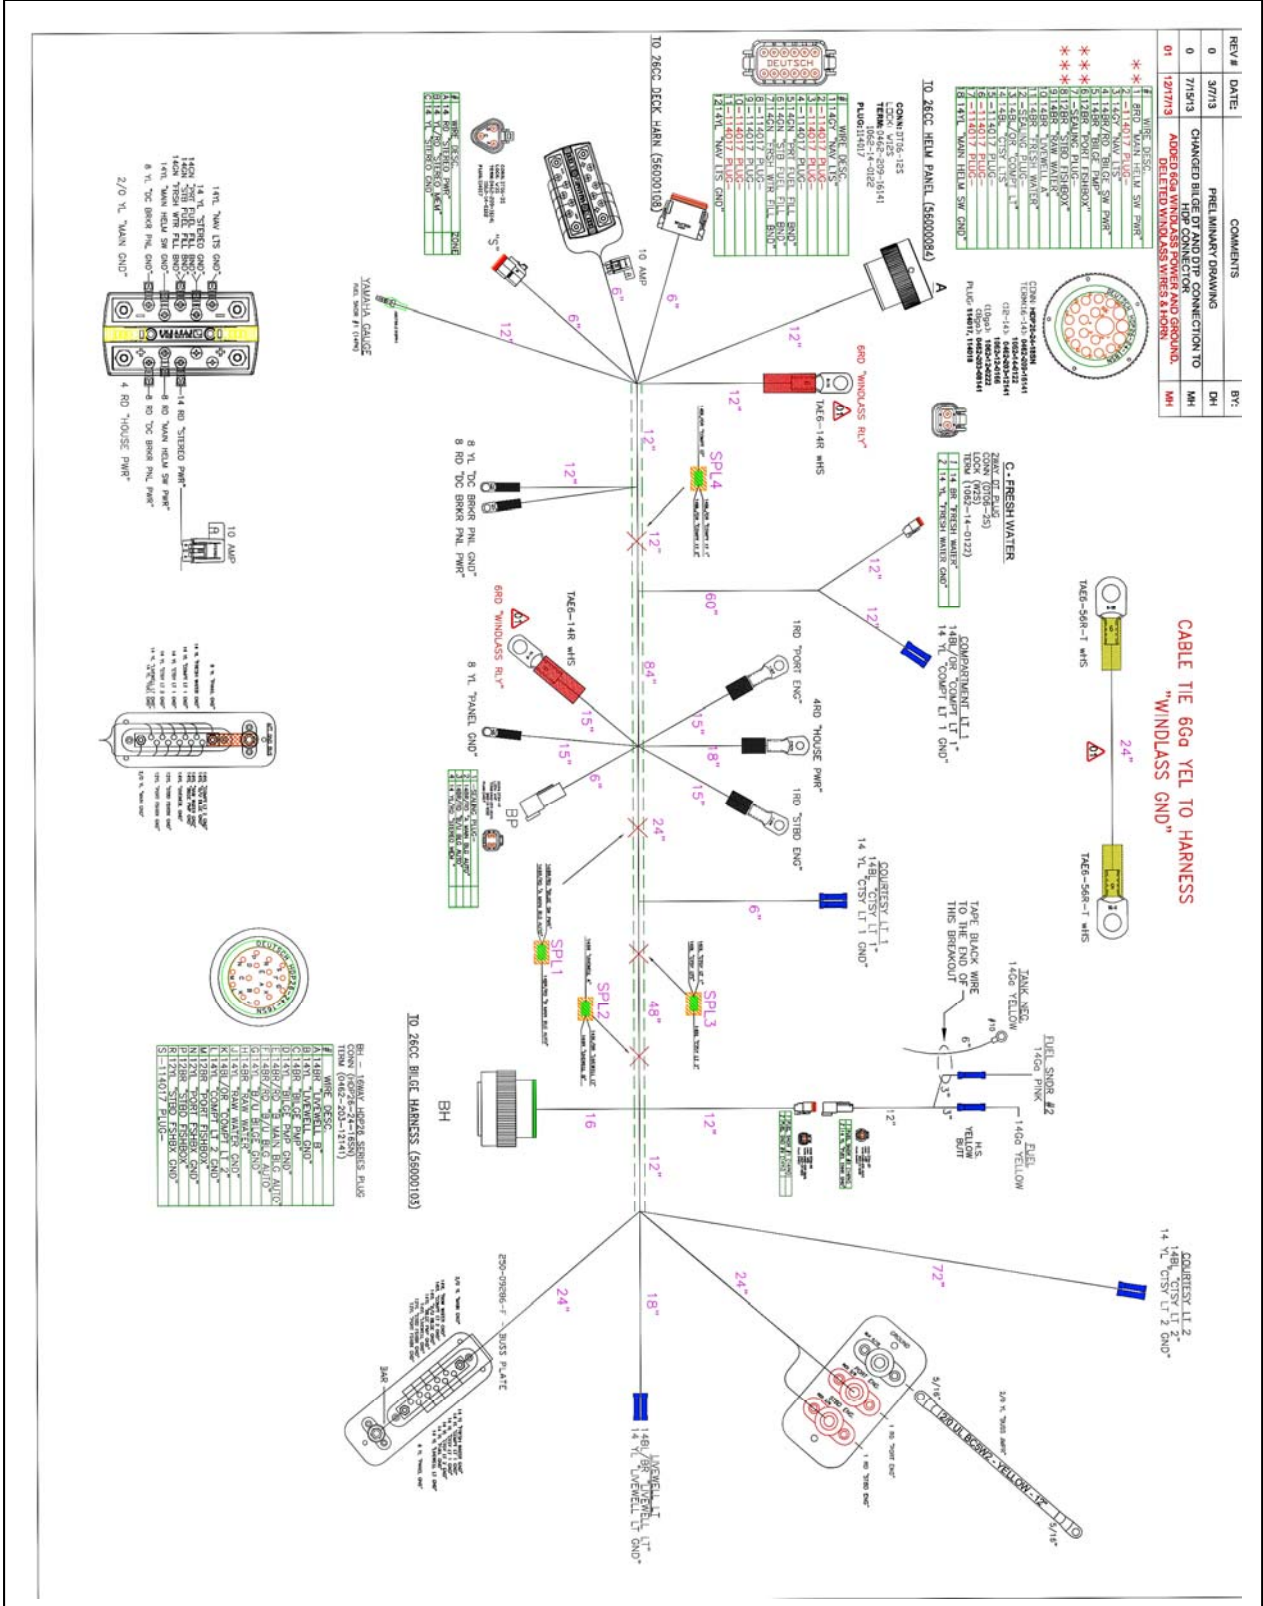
| REV # | DATE: | COMMENTS | BY: |
|---|---|---|---|
| 0 | 3/7/13 | PRELIMINARY DRAWING | DH |
| 0 | 7/15/13 | CHANGED BILGE DT AND DTP CONNECTION TO HDP CONNECTOR | MH |
| 01 | 12/17/13 | ADDED 6Ga WINDLASS POWER AND GROUND. DELETED W/GLASS WIRES & HORN | MH |

CABLE TIE 6Ga YEL TO HARNESS "WINDLASS GND"

TAE6-56R-T w/HS

24"

TAE6-56R-T w/HS

TO 26CC HELM PANEL (56000084)

A

TO 26CC DECK HARN (56000108)

DEUTSCH

10 AMP

6"

12"

6RD "WINDLASS RLY"

TAE6-14R w/HS

SPL4

C-FRESHWATER

12"

60"

COMPARTMENT LT 1
14BL/OR "COMPT LT 1"
14 YL "COMPT LT 1 GND"

1RD "PORT ENG"

4RD "HOUSE PWR"

1RD "STBD ENG"

84"

15"

18"

6RD "WINDLASS RLY"

TAE6-14R w/HS

8 YL "PANEL GND"

BP

24"

COURTESY LT 1
14BL "CTSY LT 1"
14 YL "CTSY LT 1 GND"

6"

TANK NEG
14Ga YELLOW

TAPE BLACK WIRE TO THE END OF THIS BREAKOUT

FUEL SNDR #2
14Ga PINK

FUEL
14Ga YELLOW

H.S. YELLOW BUTT

SPL3

48"

SPL2

SPL1

8 YL "DC BRKR PNL GND"
8 RD "DC BRKR PNL PWR"

YAMAHA GAUGE

14YL "NAV LTS GND"
14 YL "STEREO GND"
14GN "STBD FUEL FILL BND"
14GN "FRSH WTR FILL BND"
14YL "MAIN HELM SW GND"
8 YL "DC BRKR PNL GND"

2/0 YL "MAIN GND"

14 RD "STEREO PWR"
8 RD "MAIN HELM SW PWR"
8 RD "DC BRKR PNL PWR"

4 RD "HOUSE PWR"

10 AMP

TO 26CC BILGE HARNESS (56000103)

BH

16

12"

12"

COURTESY LT 2
14BL "CTSY LT 2"
14 YL "CTSY LT 2 GND"

72"

24"

18"

24"

250-09266-F BUSS PLATE

BAR

LIVEWELL LT
14BL/BR "LIVEWELL LT"
14 YL "LIVEWELL LT GND"

120 UL BCSW2 - YELLOW - 12"

5/16"